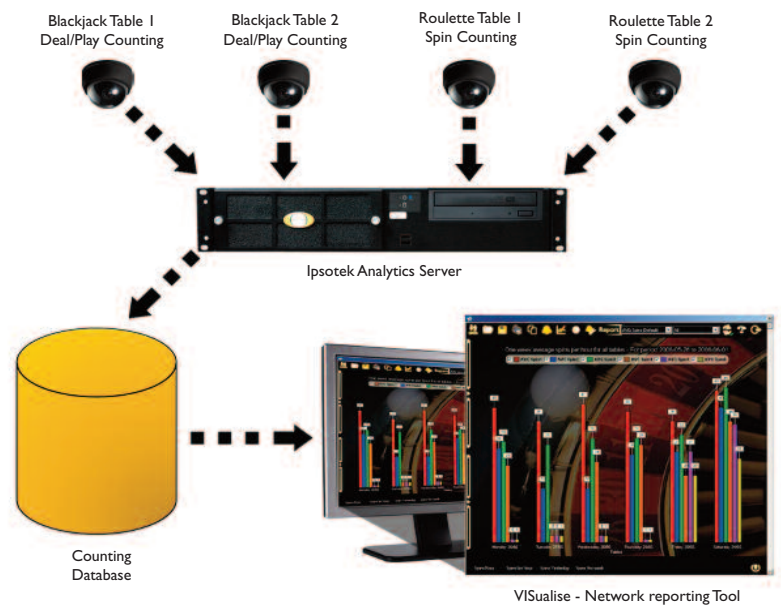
Blackjack Table 1
Deal/Play Counting

Blackjack Table 2
Deal/Play Counting

Roulette Table 1
Spin Counting

Roulette Table 2
Spin Counting

Ipsotek Analytics Server

Counting
Database

Reports

VISualise - Network reporting Tool